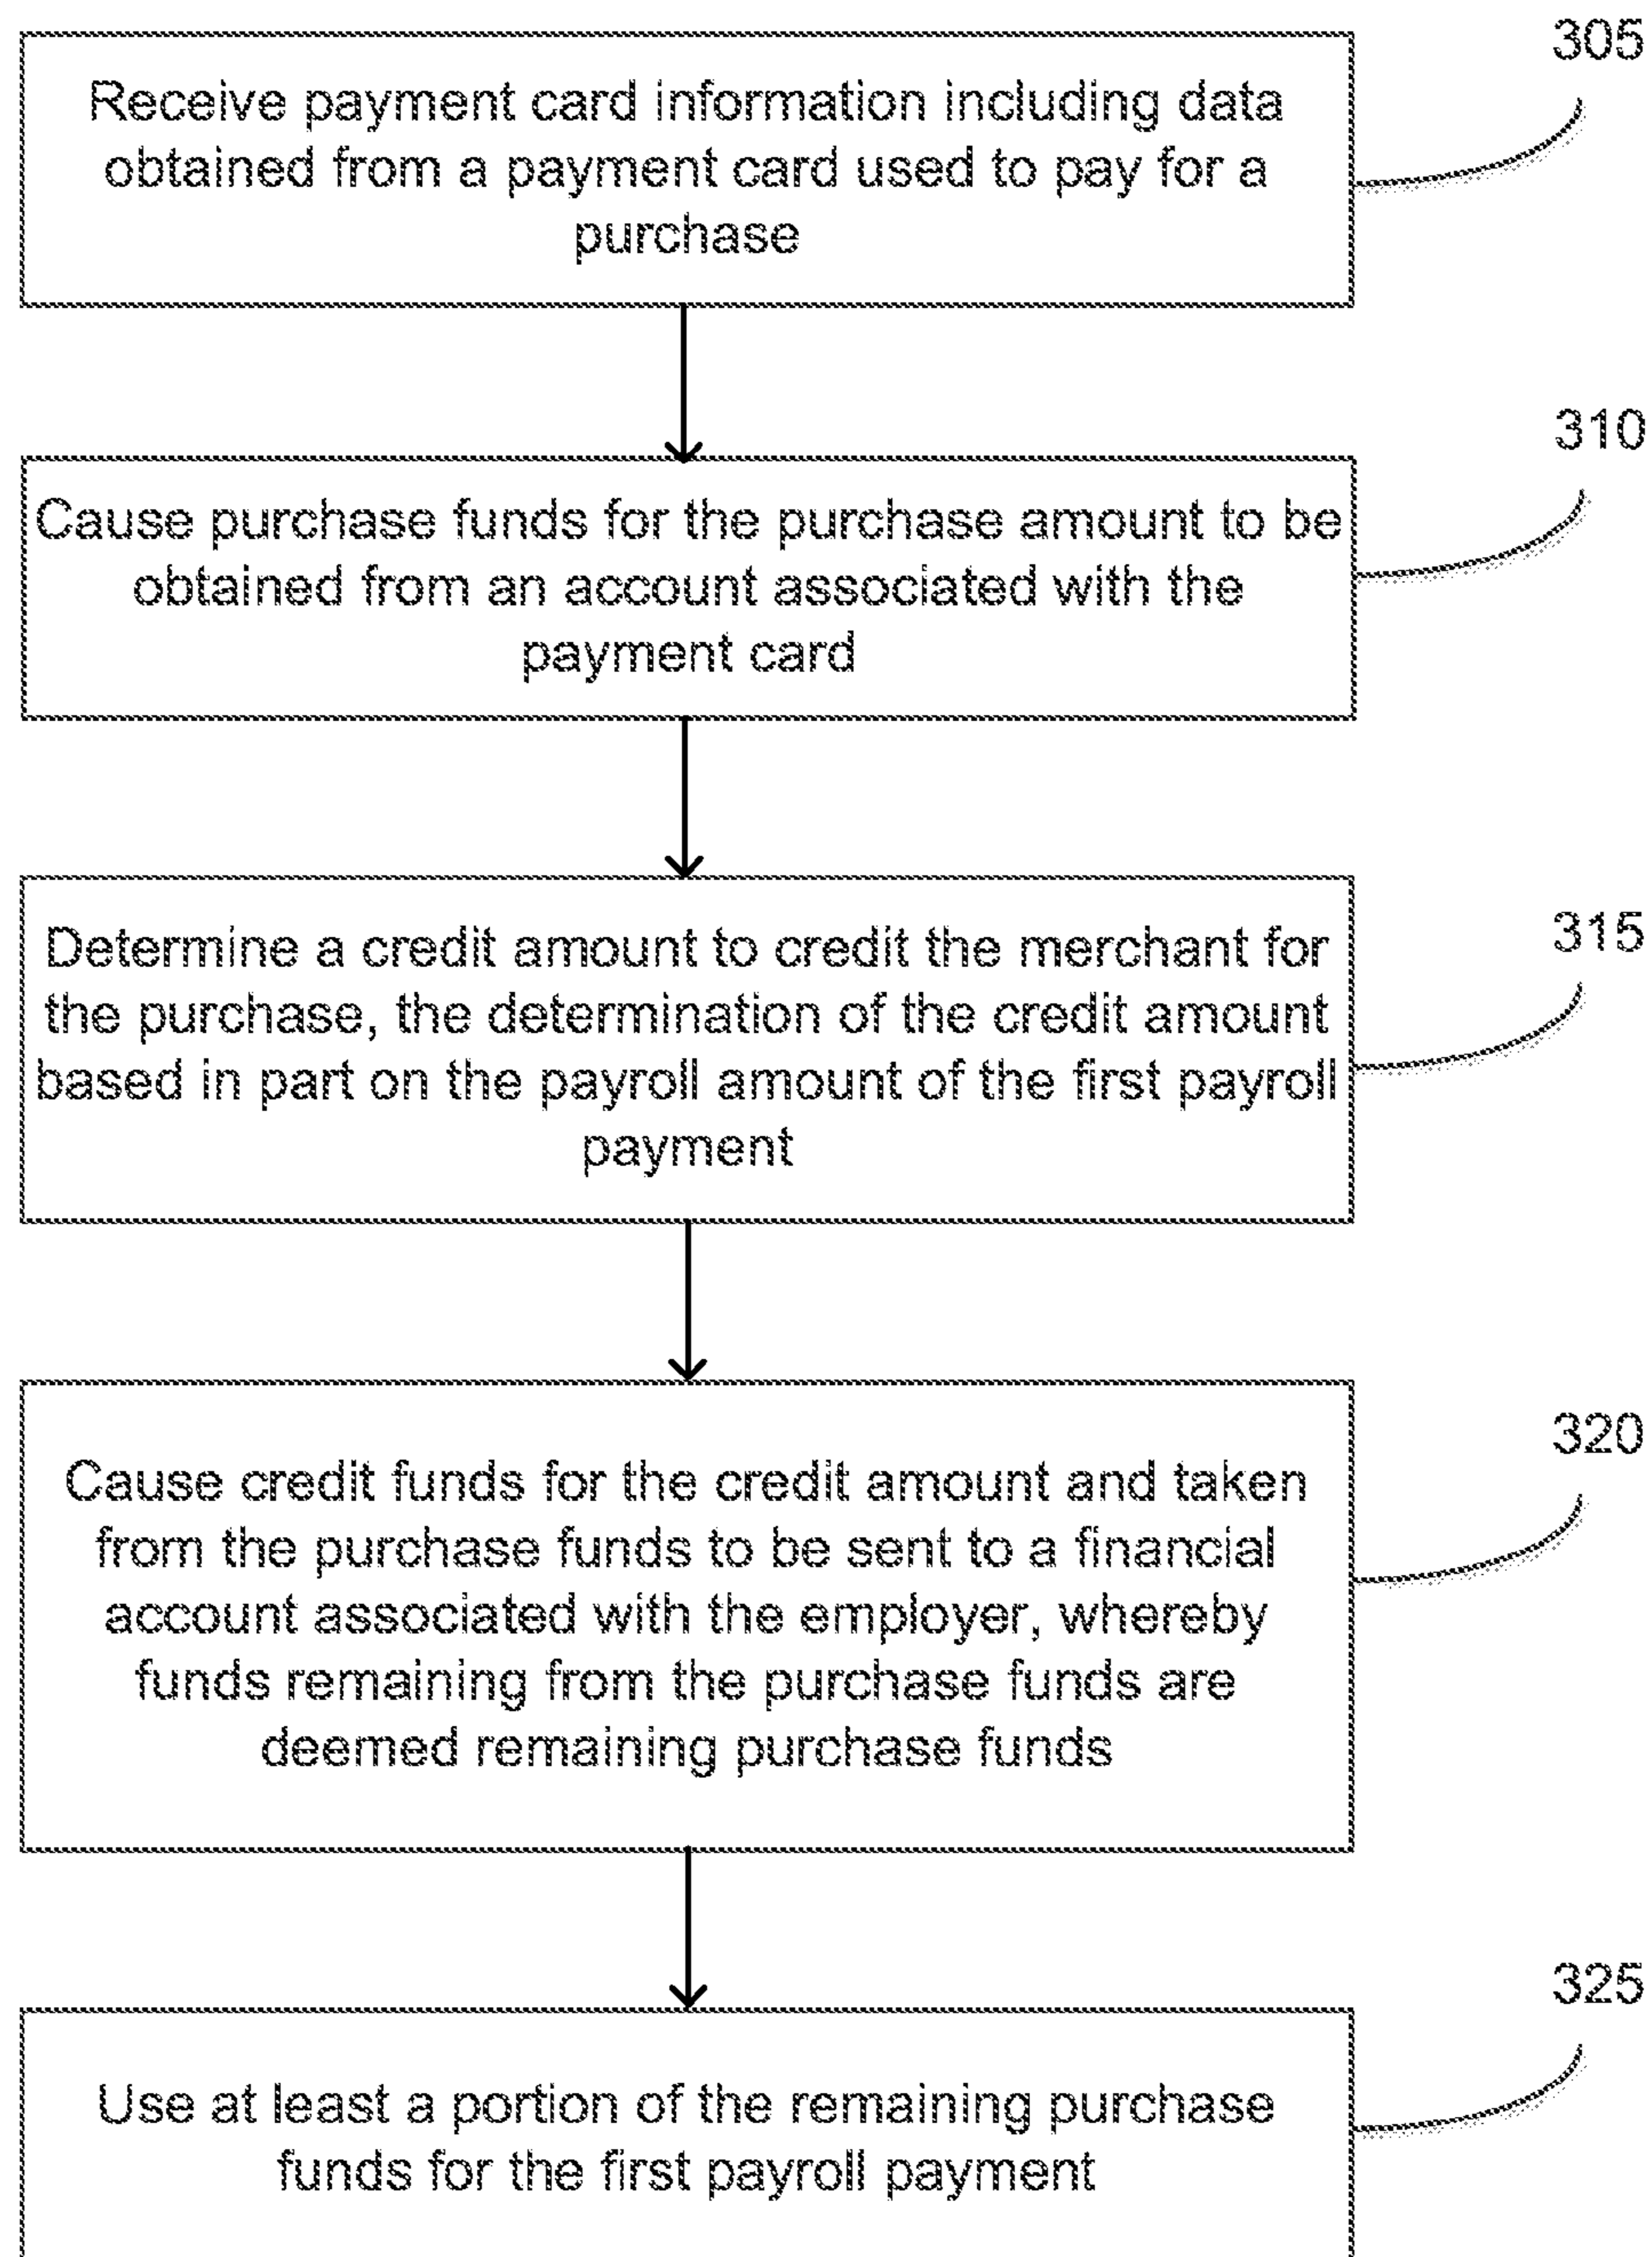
305

Receive payment card information including data obtained from a payment card used to pay for a purchase

310

Cause purchase funds for the purchase amount to be obtained from an account associated with the payment card

315

Determine a credit amount to credit the merchant for the purchase, the determination of the credit amount based in part on the payroll amount of the first payroll payment

320

Cause credit funds for the credit amount and taken from the purchase funds to be sent to a financial account associated with the employer, whereby funds remaining from the purchase funds are deemed remaining purchase funds

325

Use at least a portion of the remaining purchase funds for the first payroll payment